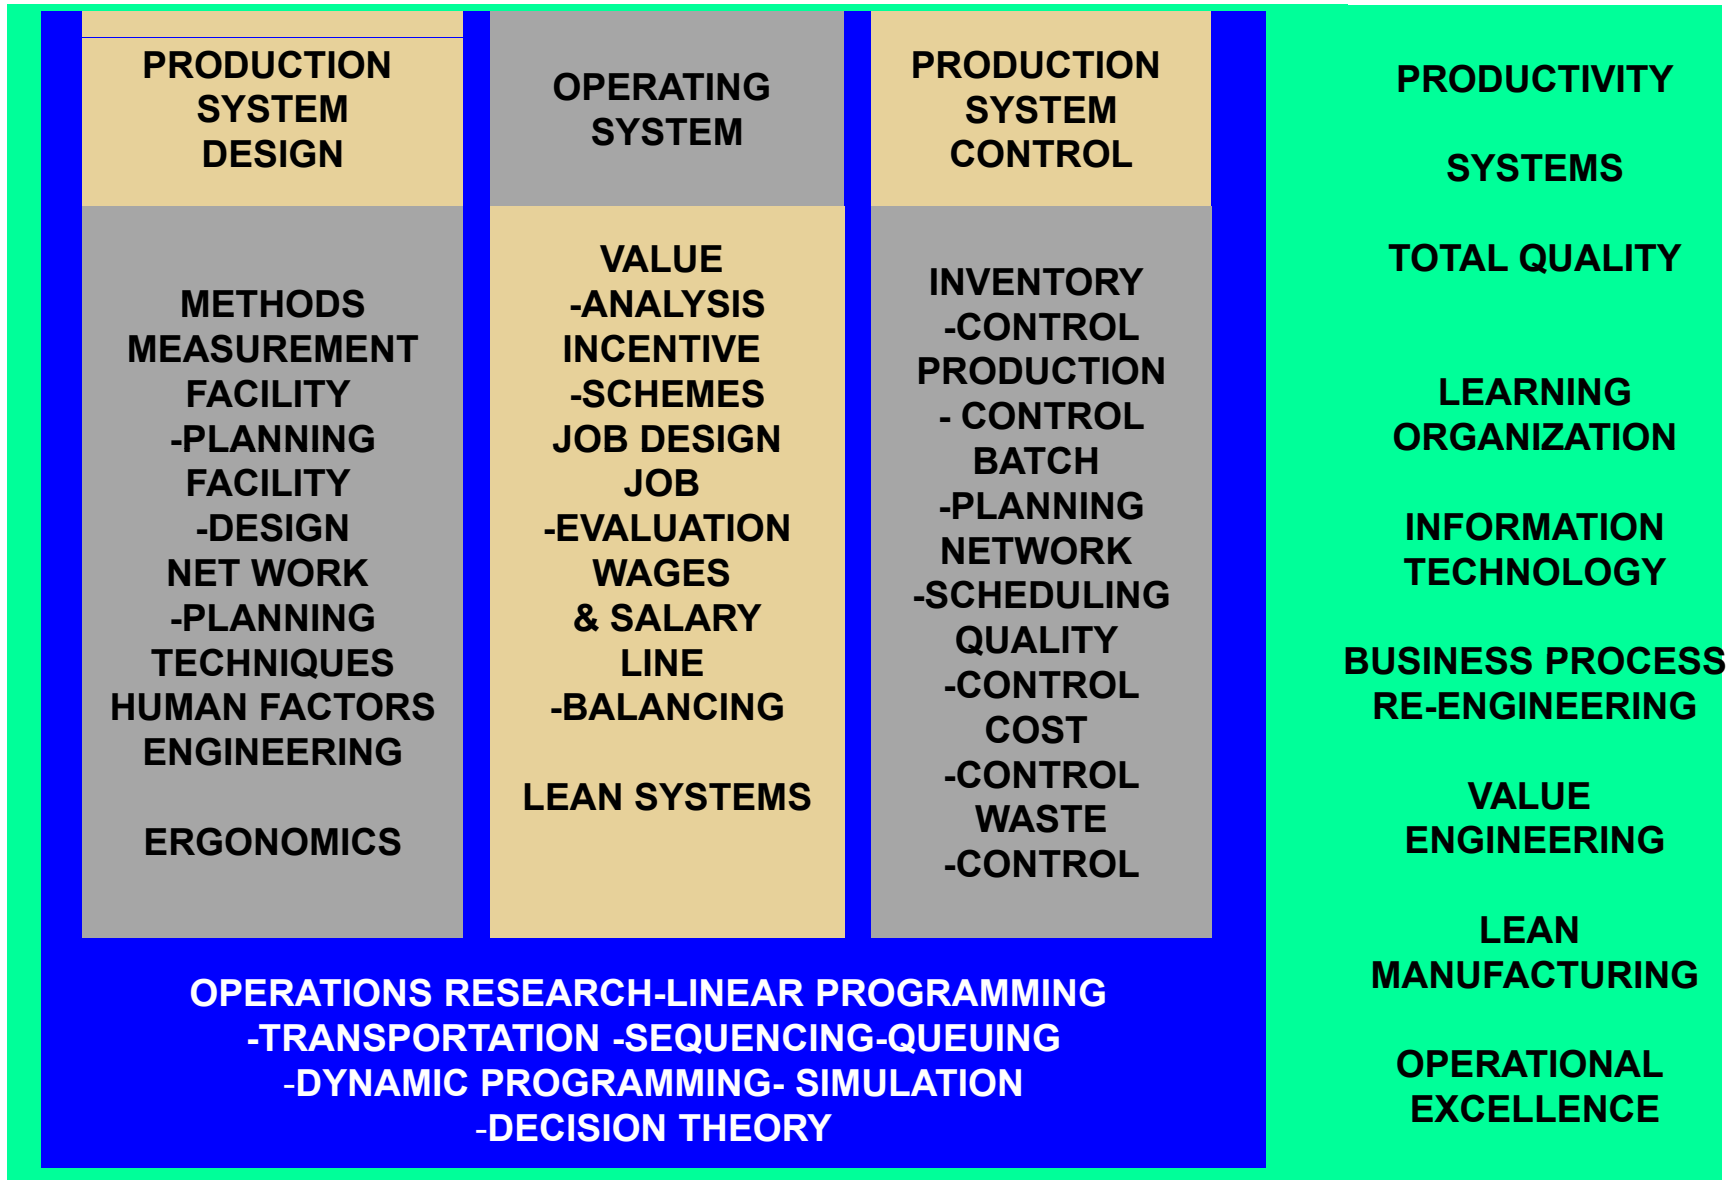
PRODUCTION SYSTEM DESIGN

METHODS MEASUREMENT
FACILITY -PLANNING
FACILITY -DESIGN
NET WORK -PLANNING TECHNIQUES
HUMAN FACTORS ENGINEERING

ERGONOMICS

OPERATING SYSTEM

VALUE -ANALYSIS
INCENTIVE -SCHEMES
JOB DESIGN
JOB -EVALUATION
WAGES & SALARY
LINE -BALANCING

LEAN SYSTEMS

PRODUCTION SYSTEM CONTROL

INVENTORY -CONTROL
PRODUCTION - CONTROL
BATCH -PLANNING
NETWORK -SCHEDULING
QUALITY -CONTROL
COST -CONTROL
WASTE -CONTROL

OPERATIONS RESEARCH-LINEAR PROGRAMMING -TRANSPORTATION -SEQUENCING-QUEUING -DYNAMIC PROGRAMMING- SIMULATION -DECISION THEORY

PRODUCTIVITY

SYSTEMS

TOTAL QUALITY

LEARNING ORGANIZATION

INFORMATION TECHNOLOGY

BUSINESS PROCESS RE-ENGINEERING

VALUE ENGINEERING

LEAN MANUFACTURING

OPERATIONAL EXCELLENCE